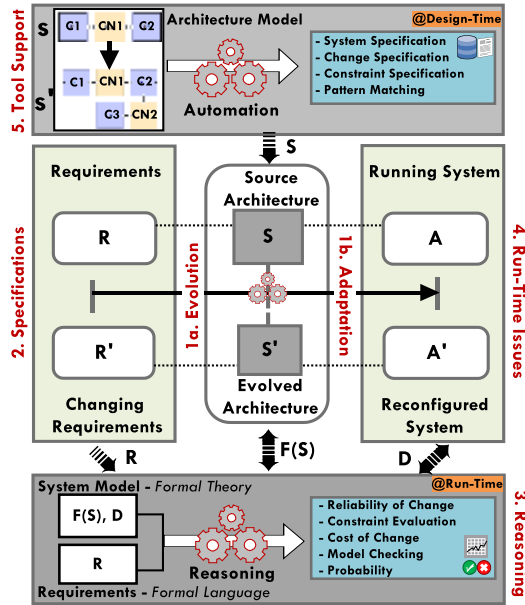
5. Tool Support

S
G1 CN1 G2
S'
C1 CN1 C2
G3 CN2

Architecture Model
@Design-Time

- System Specification
- Change Specification
- Constraint Specification
- Pattern Matching

Automation

S

2. Specifications

Requirements

R

R'

Changing Requirements

Source Architecture

S

1a. Evolution

1b. Adaptation

S'

Evolved Architecture

Running System

A

A'

Reconfigured System

4. Run-Time Issues

R

F(S)

D

System Model - Formal Theory
@Run-Time

F(S), D

R

Reasoning

Requirements - Formal Language

- Reliability of Change
- Constraint Evaluation
- Cost of Change
- Model Checking
- Probability

3. Reasoning